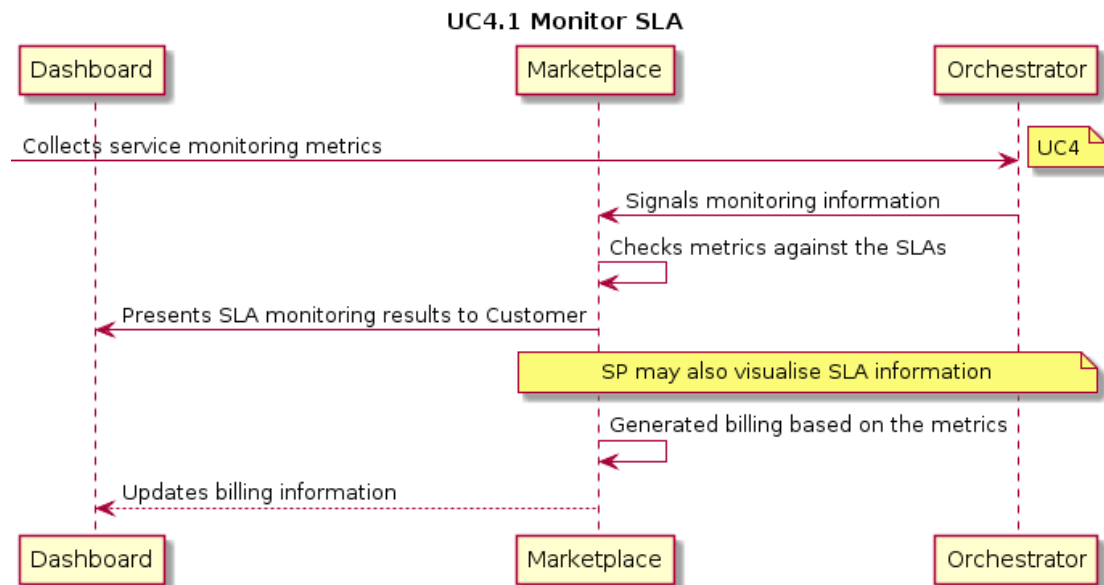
UC4.1 Monitor SLA

Dashboard

Marketplace

Orchestrator

Collects service monitoring metrics

UC4

Signals monitoring information

Checks metrics against the SLAs

Presents SLA monitoring results to Customer

SP may also visualise SLA information

Generated billing based on the metrics

Updates billing information

Dashboard

Marketplace

Orchestrator